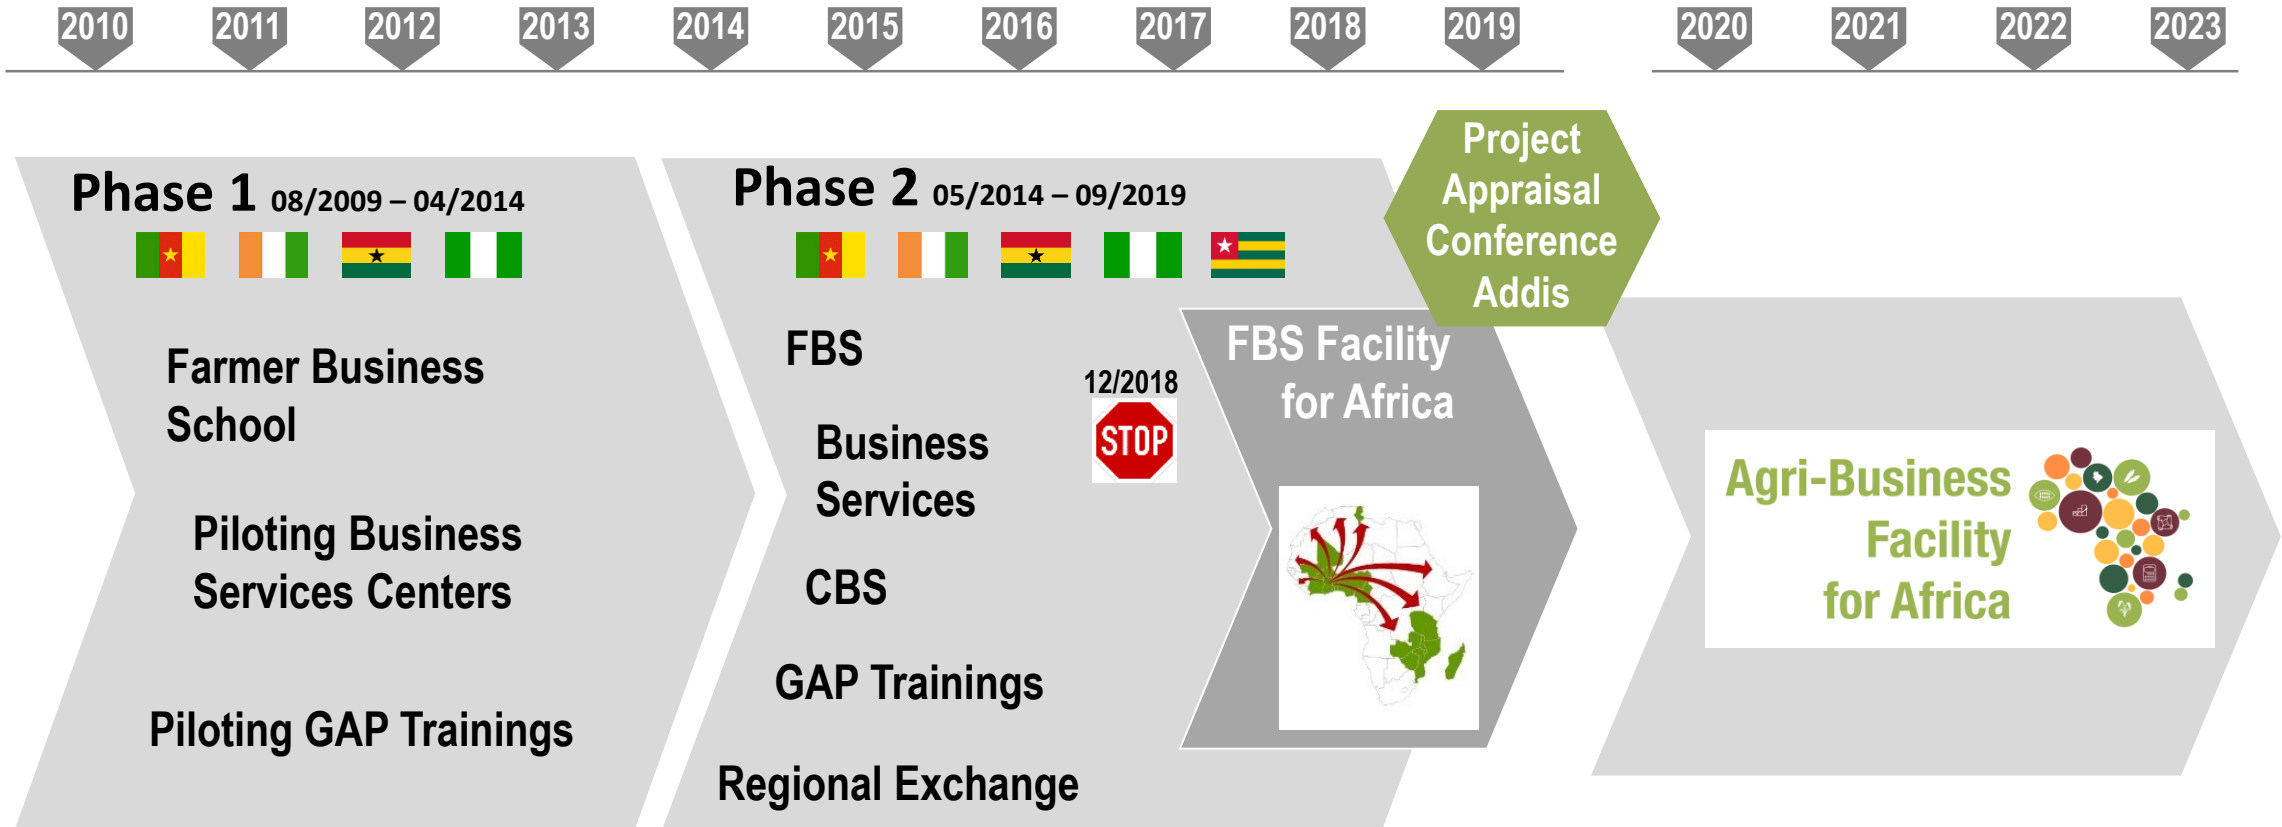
2010 2011 2012 2013 2014 2015 2016 2017 2018 2019 2020 2021 2022 2023

Phase 1 08/2009 – 04/2014

Farmer Business School

Piloting Business Services Centers

Piloting GAP Trainings

Phase 2 05/2014 – 09/2019

FBS

Business Services

CBS

GAP Trainings

Regional Exchange

12/2018

STOP

Project Appraisal Conference Addis

FBS Facility for Africa

Agri-Business Facility for Africa